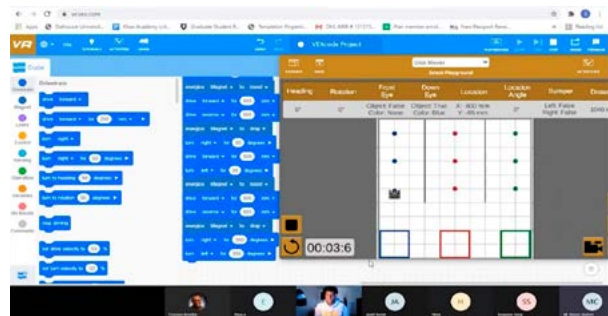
VEXcode Project

Drivetrain

drive forward

turn right

Heading

Rotation

Front Eye

Down Eye

Location

Location Angle

Bumper

Object False Color None

Object True Color Blue

Left False Right False

00:03:6

JA

SS

MC